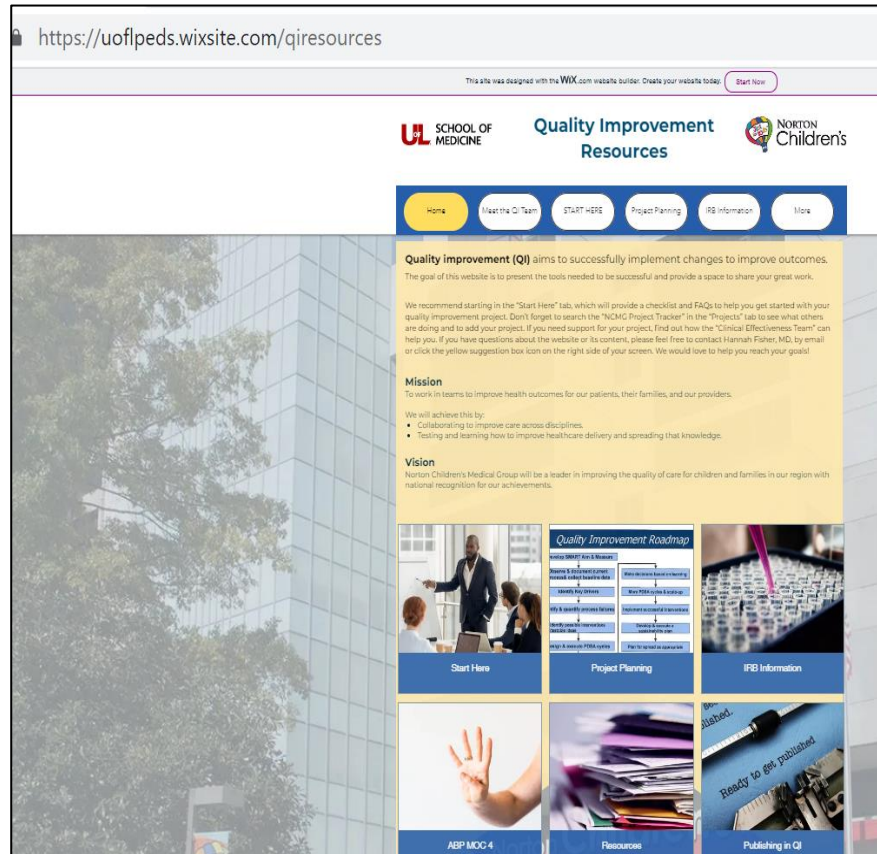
https://uoflpeds.wixsite.com/qiresources

This site was designed with the WIX.com website builder. Create your website today. Start Now

UL SCHOOL OF MEDICINE

Quality Improvement Resources

NORTON Children's

Home | Meet the QI Team | START HERE | Project Planning | IRB Information | More

Quality improvement (QI) aims to successfully implement changes to improve outcomes.
The goal of this website is to present the tools needed to be successful and provide a space to share your great work.

We recommend starting in the "Start Here" tab, which will provide a checklist and FAQs to help you get started with your quality improvement project. Don't forget to search the "NCMG Project Tracker" in the "Projects" tab to see what others are doing and to add your project. If you need support for your project, find out how the "Clinical Effectiveness Team" can help you. If you have questions about the website or its content, please feel free to contact Hannah Fisher, MD, by email or click the yellow suggestion box icon on the right side of your screen. We would love to help you reach your goals!

Mission
To work in teams to improve health outcomes for our patients, their families, and our providers.

We will achieve this by:
• Collaborating to improve care across disciplines.
• Testing and learning how to improve healthcare delivery and spreading that knowledge.

Vision
Norton Children's Medical Group will be a leader in improving the quality of care for children and families in our region with national recognition for our achievements.

Quality Improvement Roadmap
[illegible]

Start Here

Project Planning

IRB Information

Ready to get published

ABP MOC 4

Resources

Publishing in QI